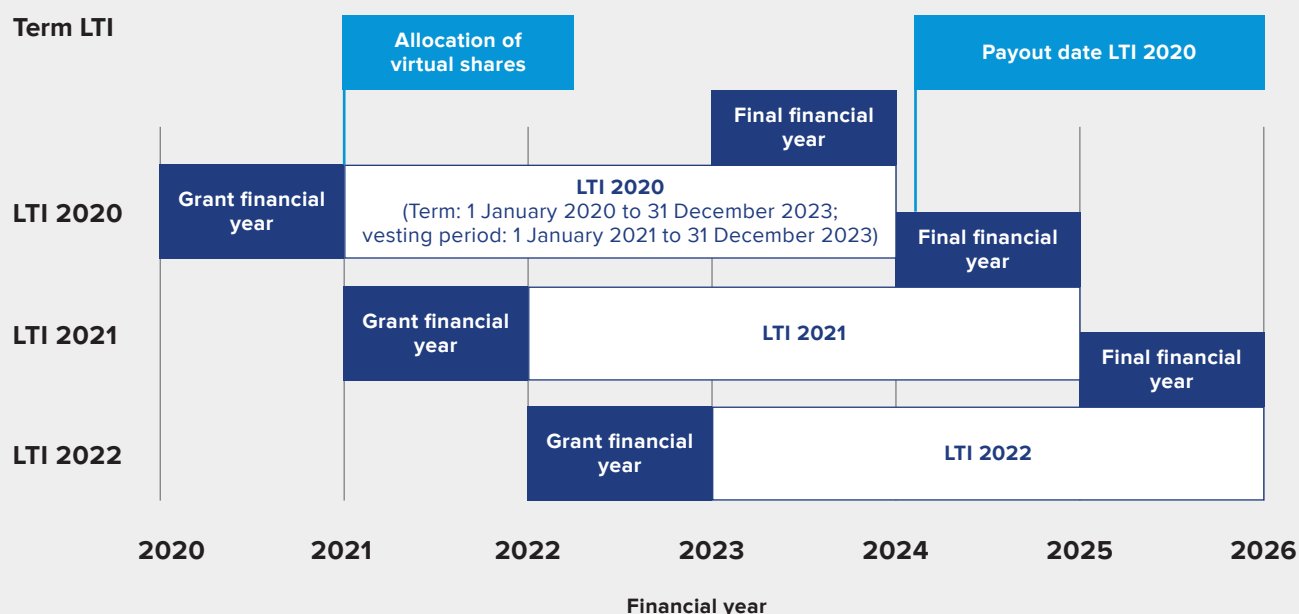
Term LTI

Allocation of virtual shares

Payout date LTI 2020

Final financial year

LTI 2020

Grant financial year

LTI 2020
(Term: 1 January 2020 to 31 December 2023; vesting period: 1 January 2021 to 31 December 2023)

Final financial year

LTI 2021

Grant financial year

LTI 2021

Final financial year

LTI 2022

Grant financial year

LTI 2022

2020 2021 2022 2023 2024 2025 2026

Financial year